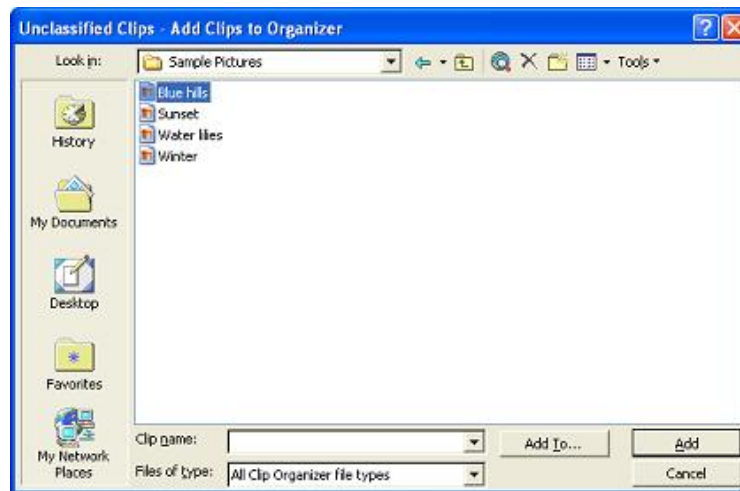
Unclassified Clips - Add Clips to Organizer

Look in: Sample Pictures

Tools

History

My Documents

Desktop

Favorites

My Network Places

Blue hills
Sunset
Water lilies
Winter

Clip name:

Files of type: All Clip Organizer file types

Add To...

Add

Cancel